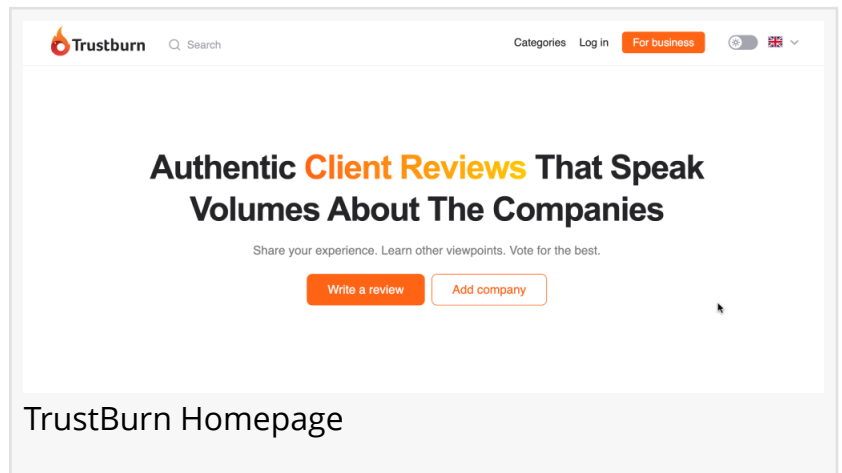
Trustburn Search Categories Log in For business

Authentic Client Reviews That Speak Volumes About The Companies

Share your experience. Learn other viewpoints. Vote for the best.

Write a review Add company

TrustBurn Homepage